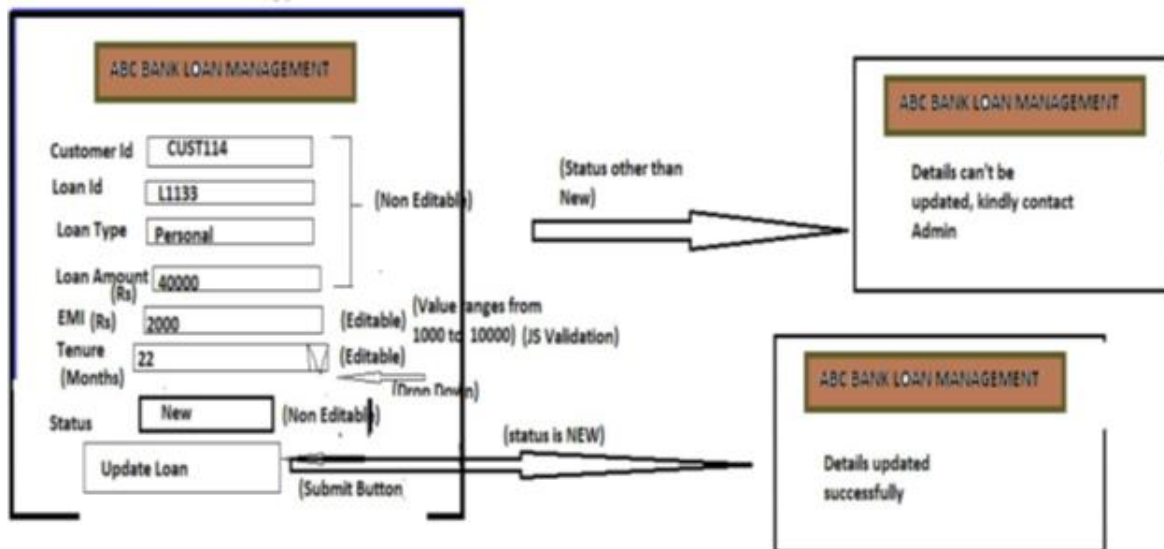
ABC BANK LOAN MANAGEMENT

Customer Id CUST114

Loan Id L1133

Loan Type Personal

Loan Amount (Rs) 40000

(Non Editable)

EMI (Rs) 2000 (Editable) (Value ranges from 1000 to 10000) (JS Validation)

Tenure (Months) 22 (Editable)

(Drop Down)

Status New (Non Editable)

Update Loan (Submit Button

(Status other than New)

ABC BANK LOAN MANAGEMENT

Details can't be updated, kindly contact Admin

(status is NEW)

ABC BANK LOAN MANAGEMENT

Details updated successfully